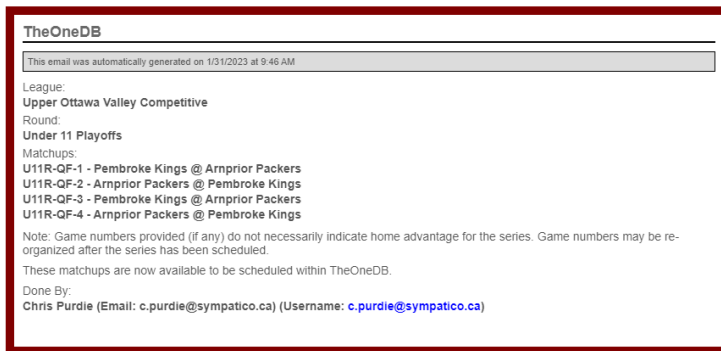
TheOneDB

This email was automatically generated on 1/31/2023 at 9:46 AM

League:
Upper Ottawa Valley Competitive
Round:
Under 11 Playoffs
Matchups:
U11R-QF-1 - Pembroke Kings @ Arnprior Packers
U11R-QF-2 - Arnprior Packers @ Pembroke Kings
U11R-QF-3 - Pembroke Kings @ Arnprior Packers
U11R-QF-4 - Arnprior Packers @ Pembroke Kings

Note: Game numbers provided (if any) do not necessarily indicate home advantage for the series. Game numbers may be re-organized after the series has been scheduled.

These matchups are now available to be scheduled within TheOneDB.

Done By:
Chris Purdie (Email: c.purdie@sympatico.ca) (Username: c.purdie@sympatico.ca)